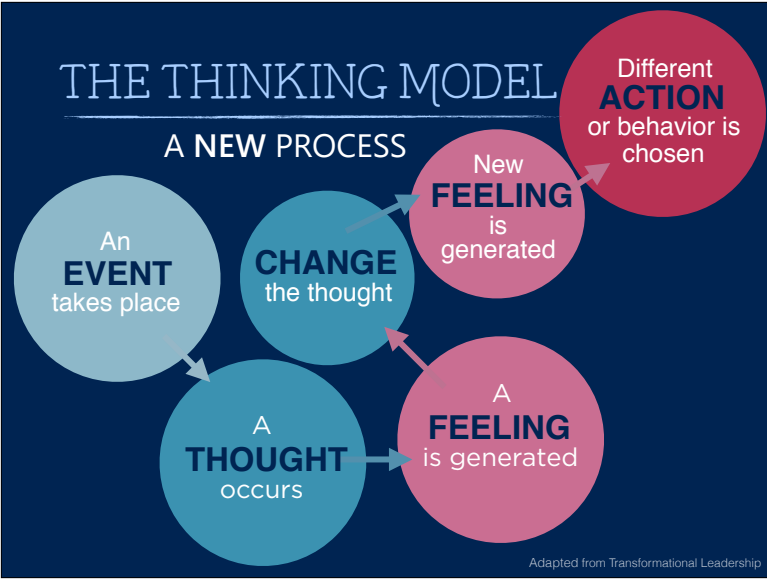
THE THINKING MODEL

A NEW PROCESS

An EVENT takes place

A THOUGHT occurs

A FEELING is generated

CHANGE the thought

New FEELING is generated

Different ACTION or behavior is chosen

Adapted from Transformational Leadership